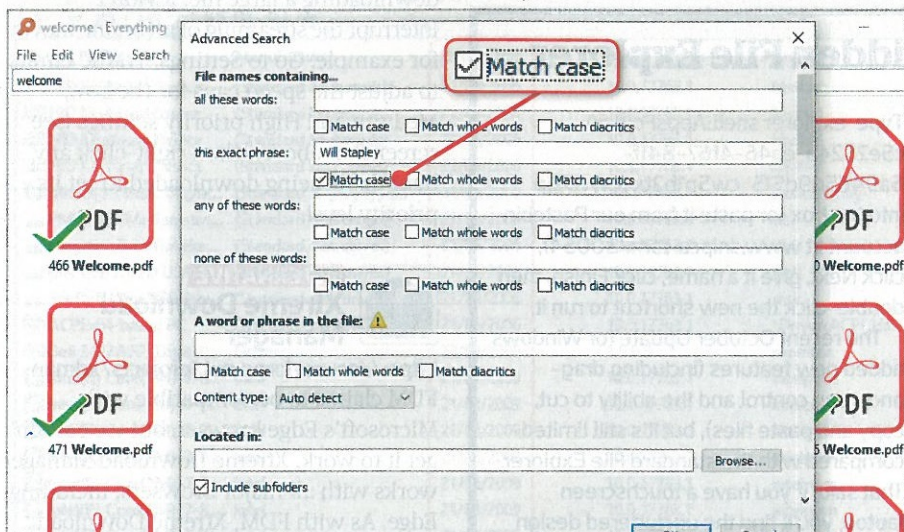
welcome - Everything

File Edit View Search

welcome

PDF

466 Welcome.pdf

PDF

471 Welcome.pdf

Advanced Search

Match case

File names containing...

all these words:

Match case Match whole words Match diacritics

this exact phrase: Will Stapley

Match case Match whole words Match diacritics

any of these words:

Match case Match whole words Match diacritics

none of these words:

Match case Match whole words Match diacritics

A word or phrase in the file:

Match case Match whole words Match diacritics

Content type: Auto detect

Located in:

Browse...

Include subfolders

PDF

0 Welcome.pdf

PDF

5 Welcome.pdf